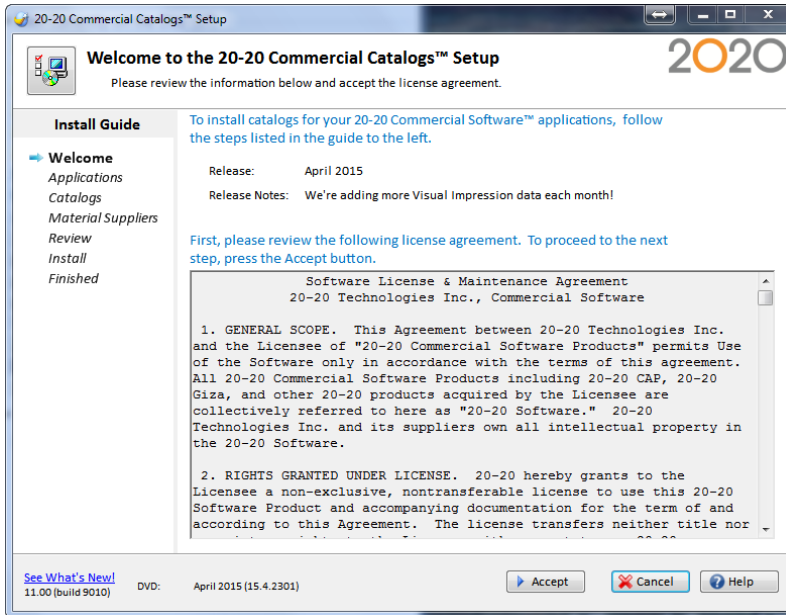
20-20 Commercial Catalogs™ Setup

Welcome to the 20-20 Commercial Catalogs™ Setup

Please review the information below and accept the license agreement.

2020

Install Guide

Welcome
Applications
Catalogs
Material Suppliers
Review
Install
Finished

To install catalogs for your 20-20 Commercial Software™ applications, follow the steps listed in the guide to the left.

Release: April 2015

Release Notes: We're adding more Visual Impression data each month!

First, please review the following license agreement. To proceed to the next step, press the Accept button.

Software License & Maintenance Agreement
20-20 Technologies Inc., Commercial Software

1. GENERAL SCOPE. This Agreement between 20-20 Technologies Inc. and the Licensee of "20-20 Commercial Software Products" permits Use of the Software only in accordance with the terms of this agreement. All 20-20 Commercial Software Products including 20-20 CAP, 20-20 Giza, and other 20-20 products acquired by the Licensee are collectively referred to here as "20-20 Software." 20-20 Technologies Inc. and its suppliers own all intellectual property in the 20-20 Software.

2. RIGHTS GRANTED UNDER LICENSE. 20-20 hereby grants to the Licensee a non-exclusive, nontransferable license to use this 20-20 Software Product and accompanying documentation for the term of and according to this Agreement. The license transfers neither title nor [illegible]

See What's New!
11.00 (build 9010)

DVD: April 2015 (15.4.2301)

Accept

Cancel

Help